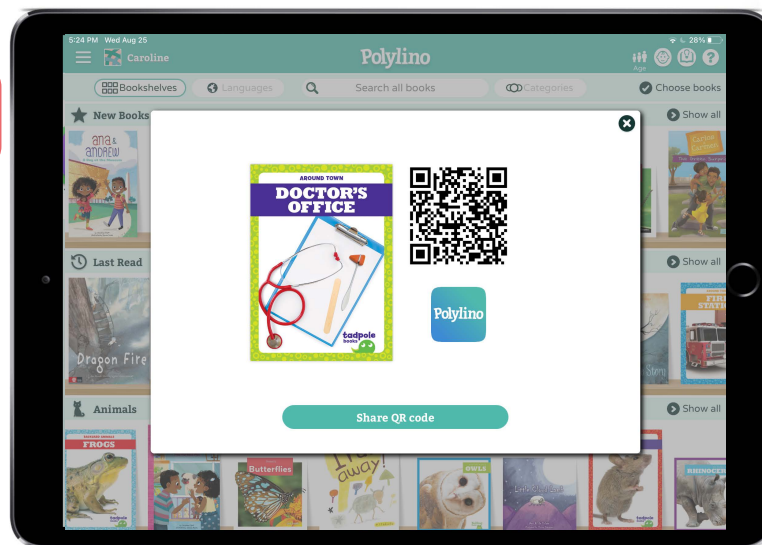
5:24 PM Wed Aug 25

Caroline

Polylino

28%

Age

Bookshelves

Languages

Search all books

Categories

Choose books

New Books

Show all

Ana & Andrew

Last Read

Show all

Dragon Fire

Animals

Show all

Frogs

Butterflies

Owls

Rhinoceros

AROUND TOWN

DOCTOR'S OFFICE

tadpole books

Polylino

Share QR code